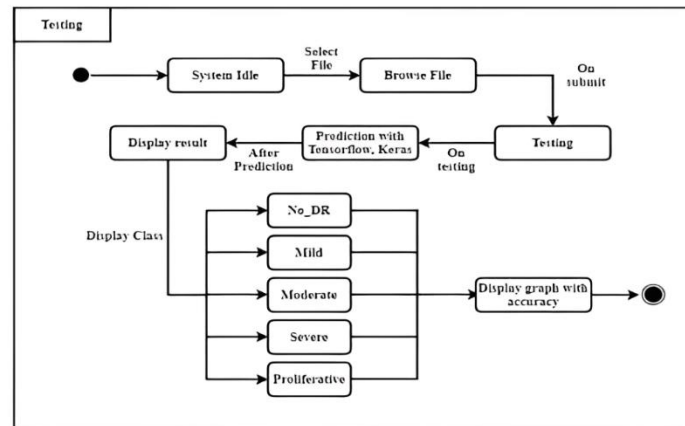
Testing

System Idle

Select File

Browse File

On submit

Testing

On testing

Prediction with Tensorflow, Keras

After Prediction

Display result

Display Class

No_DR

Mild

Moderate

Severe

Proliferative

Display graph with accuracy